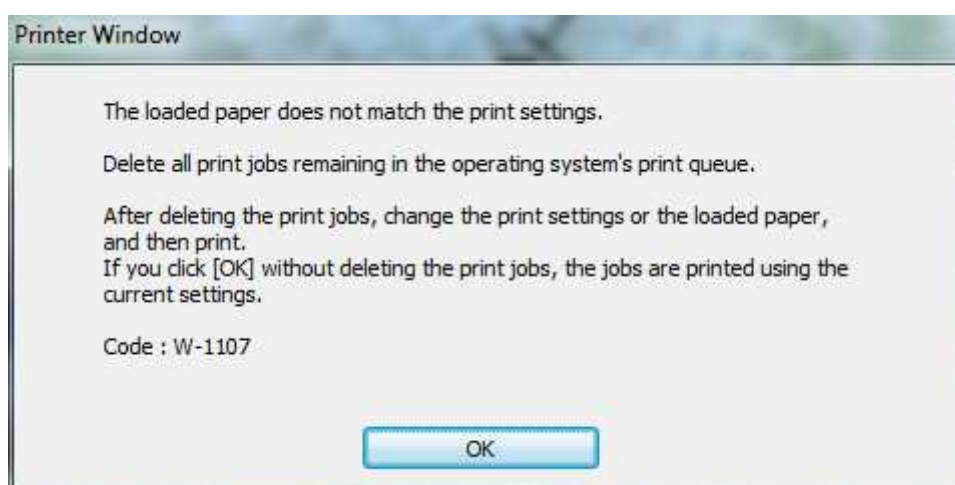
Printer Window

The loaded paper does not match the print settings.

Delete all print jobs remaining in the operating system's print queue.

After deleting the print jobs, change the print settings or the loaded paper, and then print.
If you click [OK] without deleting the print jobs, the jobs are printed using the current settings.

Code : W-1107

OK